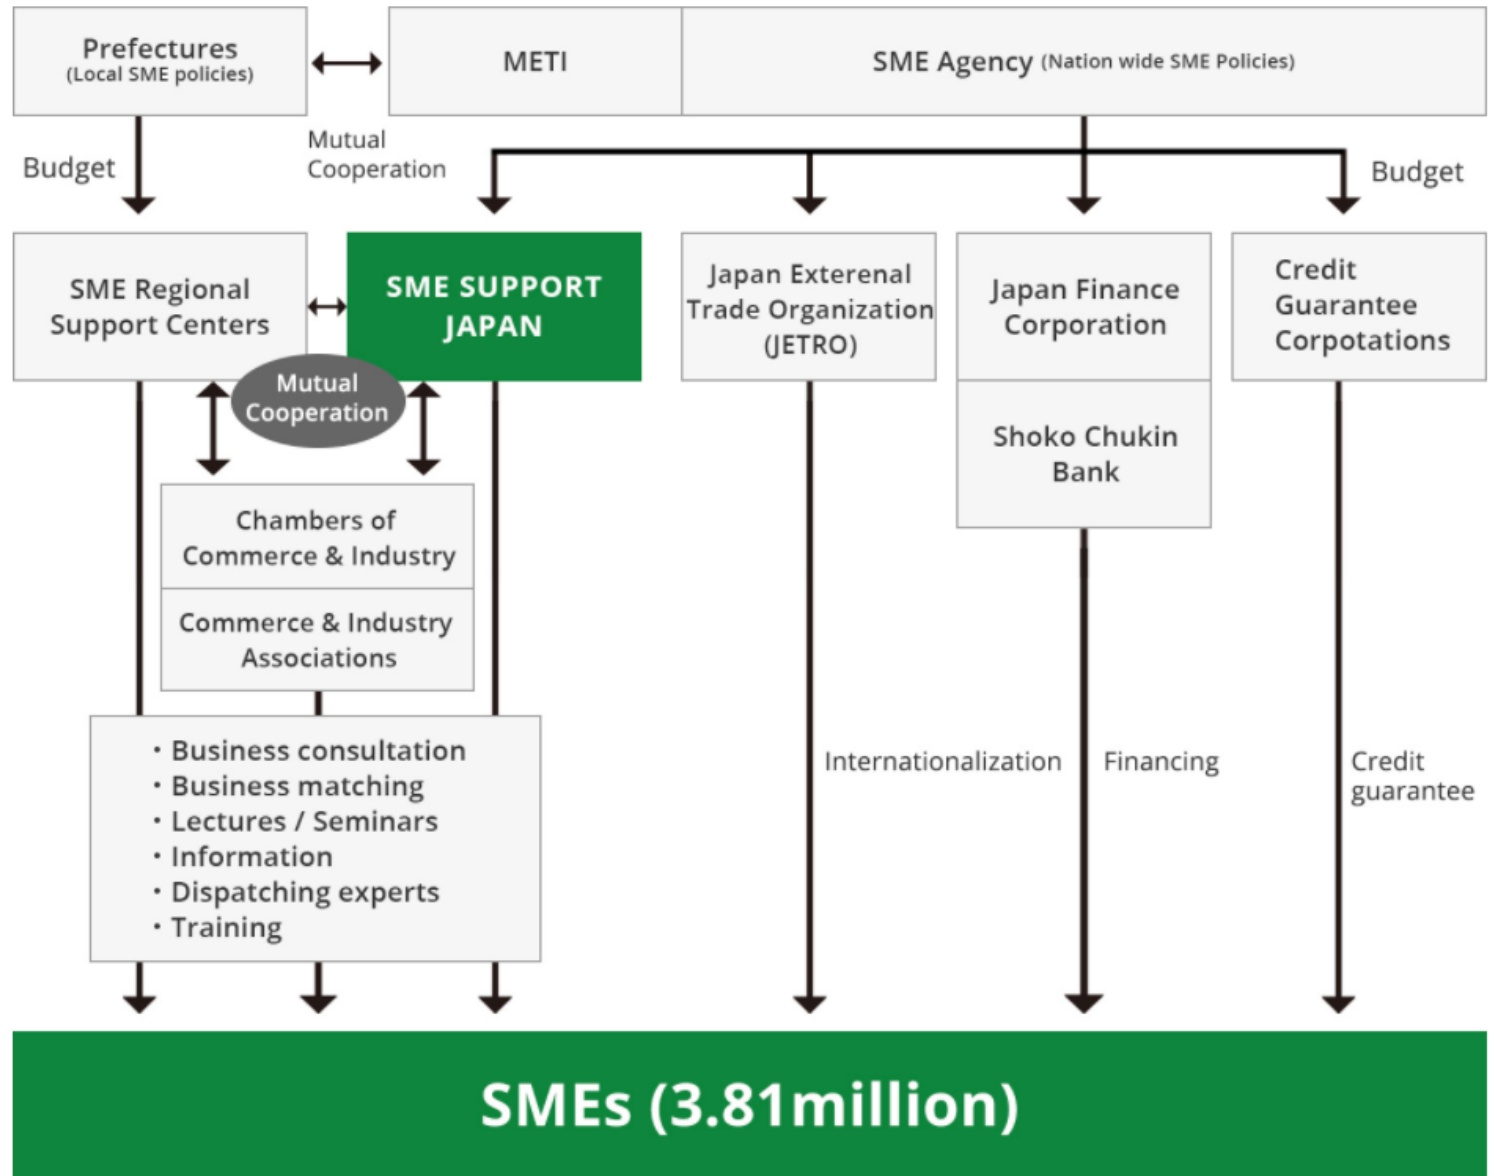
Prefectures
(Local SME policies)

METI

SME Agency (Nation wide SME Policies)

Budget

Mutual Cooperation

Budget

SME Regional Support Centers

SME SUPPORT JAPAN

Japan Exterenal Trade Organization (JETRO)

Japan Finance Corporation

Credit Guarantee Corpotations

Mutual Cooperation

Shoko Chukin Bank

Chambers of Commerce & Industry

Commerce & Industry Associations

・Business consultation
・Business matching
・Lectures / Seminars
・Information
・Dispatching experts
・Training

Internationalization

Financing

Credit guarantee

SMEs (3.81million)